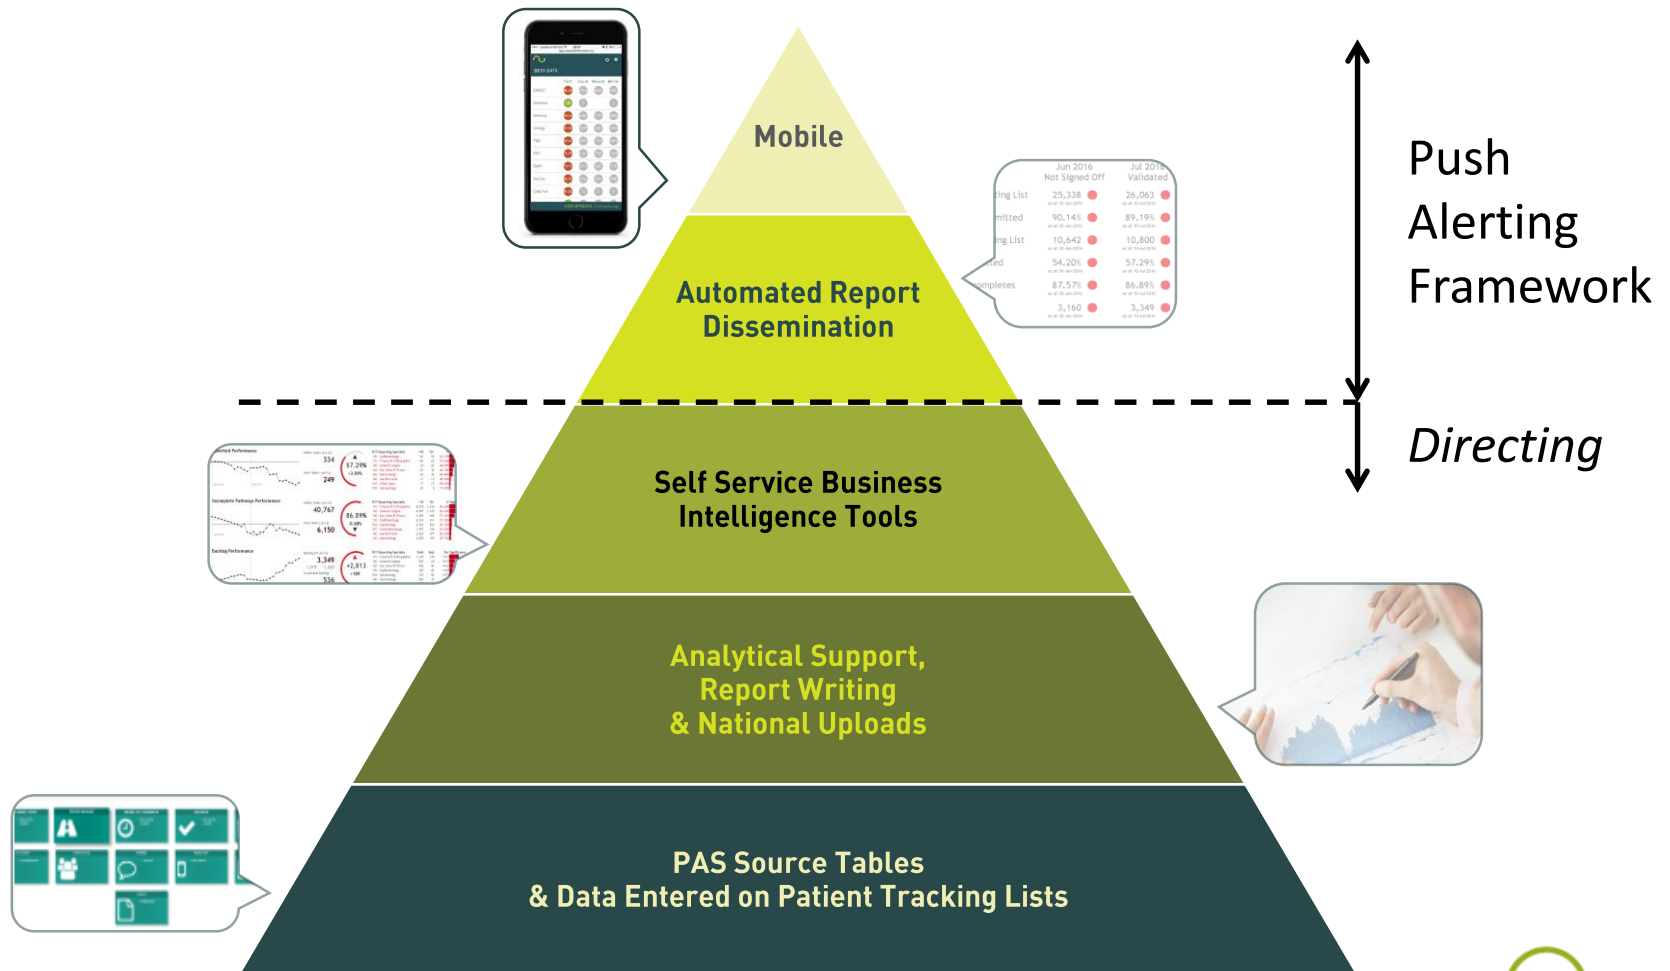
Mobile

Automated Report Dissemination

| | Jun 2016 Not Signed Off | Jul 2016 Validated |
|---|---|---|
| ting List | 25,338 | 26,063 |
| mitted | 90.14% | 89.19% |
| ng List | 10,642 | 10,800 |
| ted | 54.20% | 57.29% |
| mpletes | 87.57% | 86.89% |
| | 3,160 | 3,349 |

Push Alerting Framework

Directing

Self Service Business Intelligence Tools

334
57.29%
249
40,767
86.89%
6,150
3,349
2,813
536

Analytical Support, Report Writing & National Uploads

PAS Source Tables & Data Entered on Patient Tracking Lists